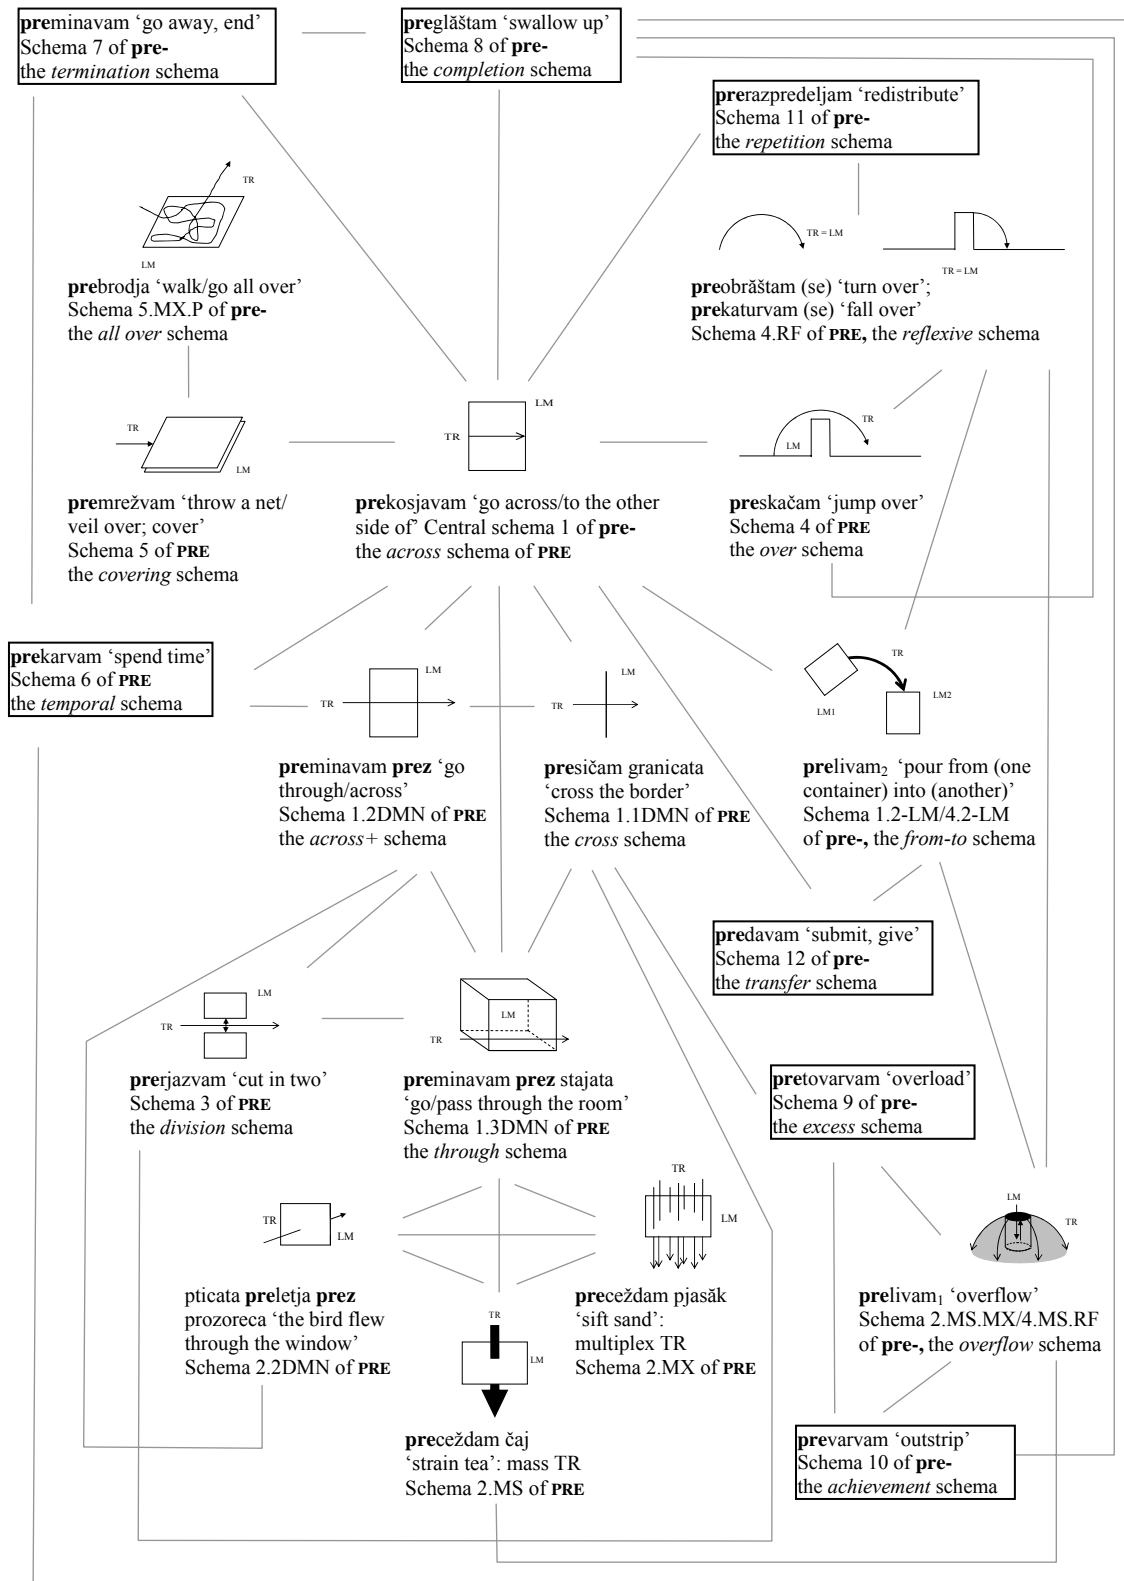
preminavam 'go away, end'
Schema 7 of pre-
the termination schema

preglăštam 'swallow up'
Schema 8 of pre-
the completion schema

prerazpredeljam 'redistribute'
Schema 11 of pre-
the repetition schema

TR

LM

prebrodja 'walk/go all over'
Schema 5.MX.P of pre-
the all over schema

TR = LM

TR = LM

preobrăštam (se) 'turn over';
prekaturvam (se) 'fall over'
Schema 4.RF of PRE, the reflexive schema

TR

LM

LM

TR

TR

LM

LM

premrežvam 'throw a net/ veil over; cover'
Schema 5 of PRE
the covering schema

prekosjavam 'go across/to the other side of' Central schema 1 of pre-
the across schema of PRE

preskačam 'jump over'
Schema 4 of PRE
the over schema

prekarvam 'spend time'
Schema 6 of PRE
the temporal schema

LM

TR

LM

TR

TR

LM1

LM2

preminavam prez 'go through/across'
Schema 1.2DMN of PRE
the across+ schema

presičam granicata 'cross the border'
Schema 1.1DMN of PRE
the cross schema

prelivam$_2$ 'pour from (one container) into (another)'
Schema 1.2-LM/4.2-LM
of pre-, the from-to schema

predavam 'submit, give'
Schema 12 of pre-
the transfer schema

LM

TR

LM

TR

prerjazvam 'cut in two'
Schema 3 of PRE
the division schema

preminavam prez stajata
'go/pass through the room'
Schema 1.3DMN of PRE
the through schema

pretovarvam 'overload'
Schema 9 of pre-
the excess schema

TR

TR

LM

LM

LM

TR

pticata preletja prez prozoreca 'the bird flew through the window'
Schema 2.2DMN of PRE

TR

LM

precеždam pjasăk 'sift sand':
multiplex TR
Schema 2.MX of PRE

prelivam$_1$ 'overflow'
Schema 2.MS.MX/4.MS.RF
of pre-, the overflow schema

precеždam čaj
'strain tea': mass TR
Schema 2.MS of PRE

prevarvam 'outstrip'
Schema 10 of pre-
the achievement schema